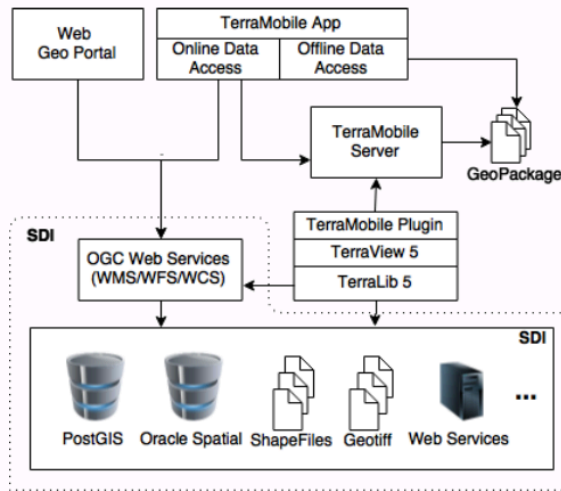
Web Geo Portal

TerraMobile App

Online Data Access

Offline Data Access

TerraMobile Server

GeoPackage

SDI

OGC Web Services (WMS/WFS/WCS)

TerraMobile Plugin

TerraView 5

TerraLib 5

SDI

PostGIS

Oracle Spatial

ShapeFiles

Geotiff

Web Services

...